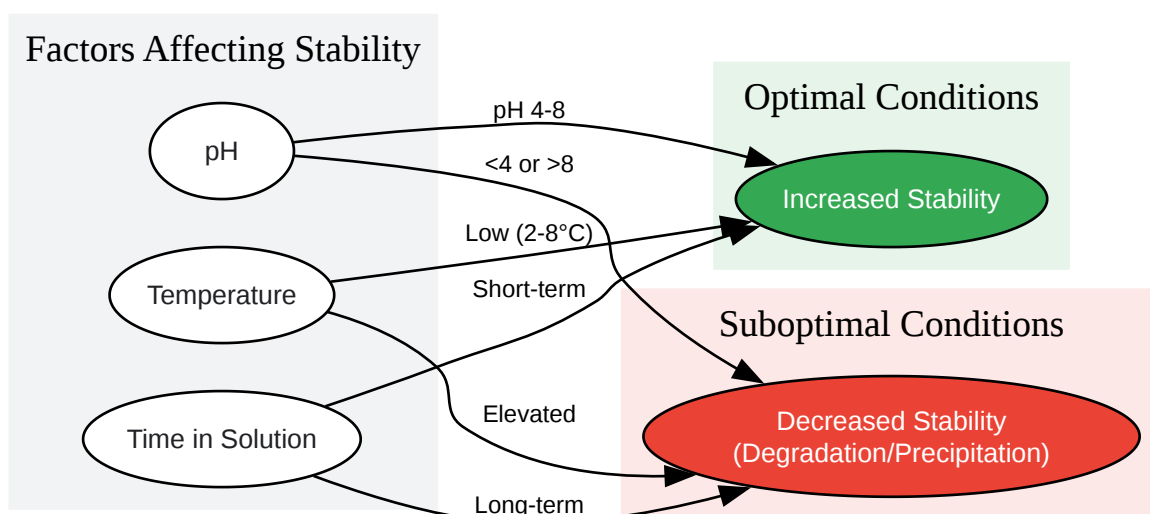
Factors Affecting Stability

pH

Temperature

Time in Solution

Optimal Conditions

Increased Stability

Suboptimal Conditions

Decreased Stability (Degradation/Precipitation)

pH 4-8

<4 or >8

Low (2-8°C)

Short-term

Elevated

Long-term